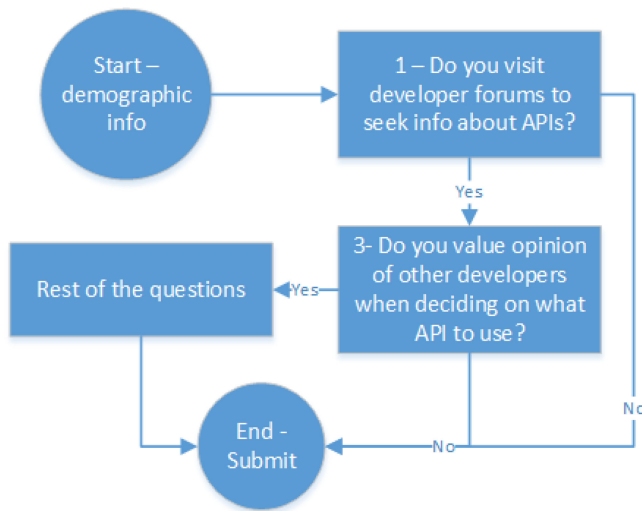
Start – demographic info

1 – Do you visit developer forums to seek info about APIs?

Yes

3- Do you value opinion of other developers when deciding on what API to use?

Yes

Rest of the questions

No

No

End - Submit